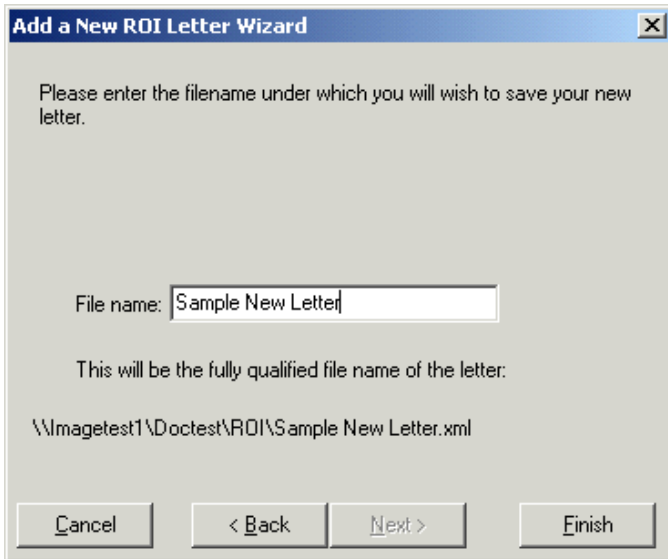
Add a New ROI Letter Wizard

×

Please enter the filename under which you will wish to save your new letter.

File name: Sample New Letter

This will be the fully qualified file name of the letter:

\\Imagetest1\Doctest\ROI\Sample New Letter.xml

Cancel

< Back

Next >

Finish